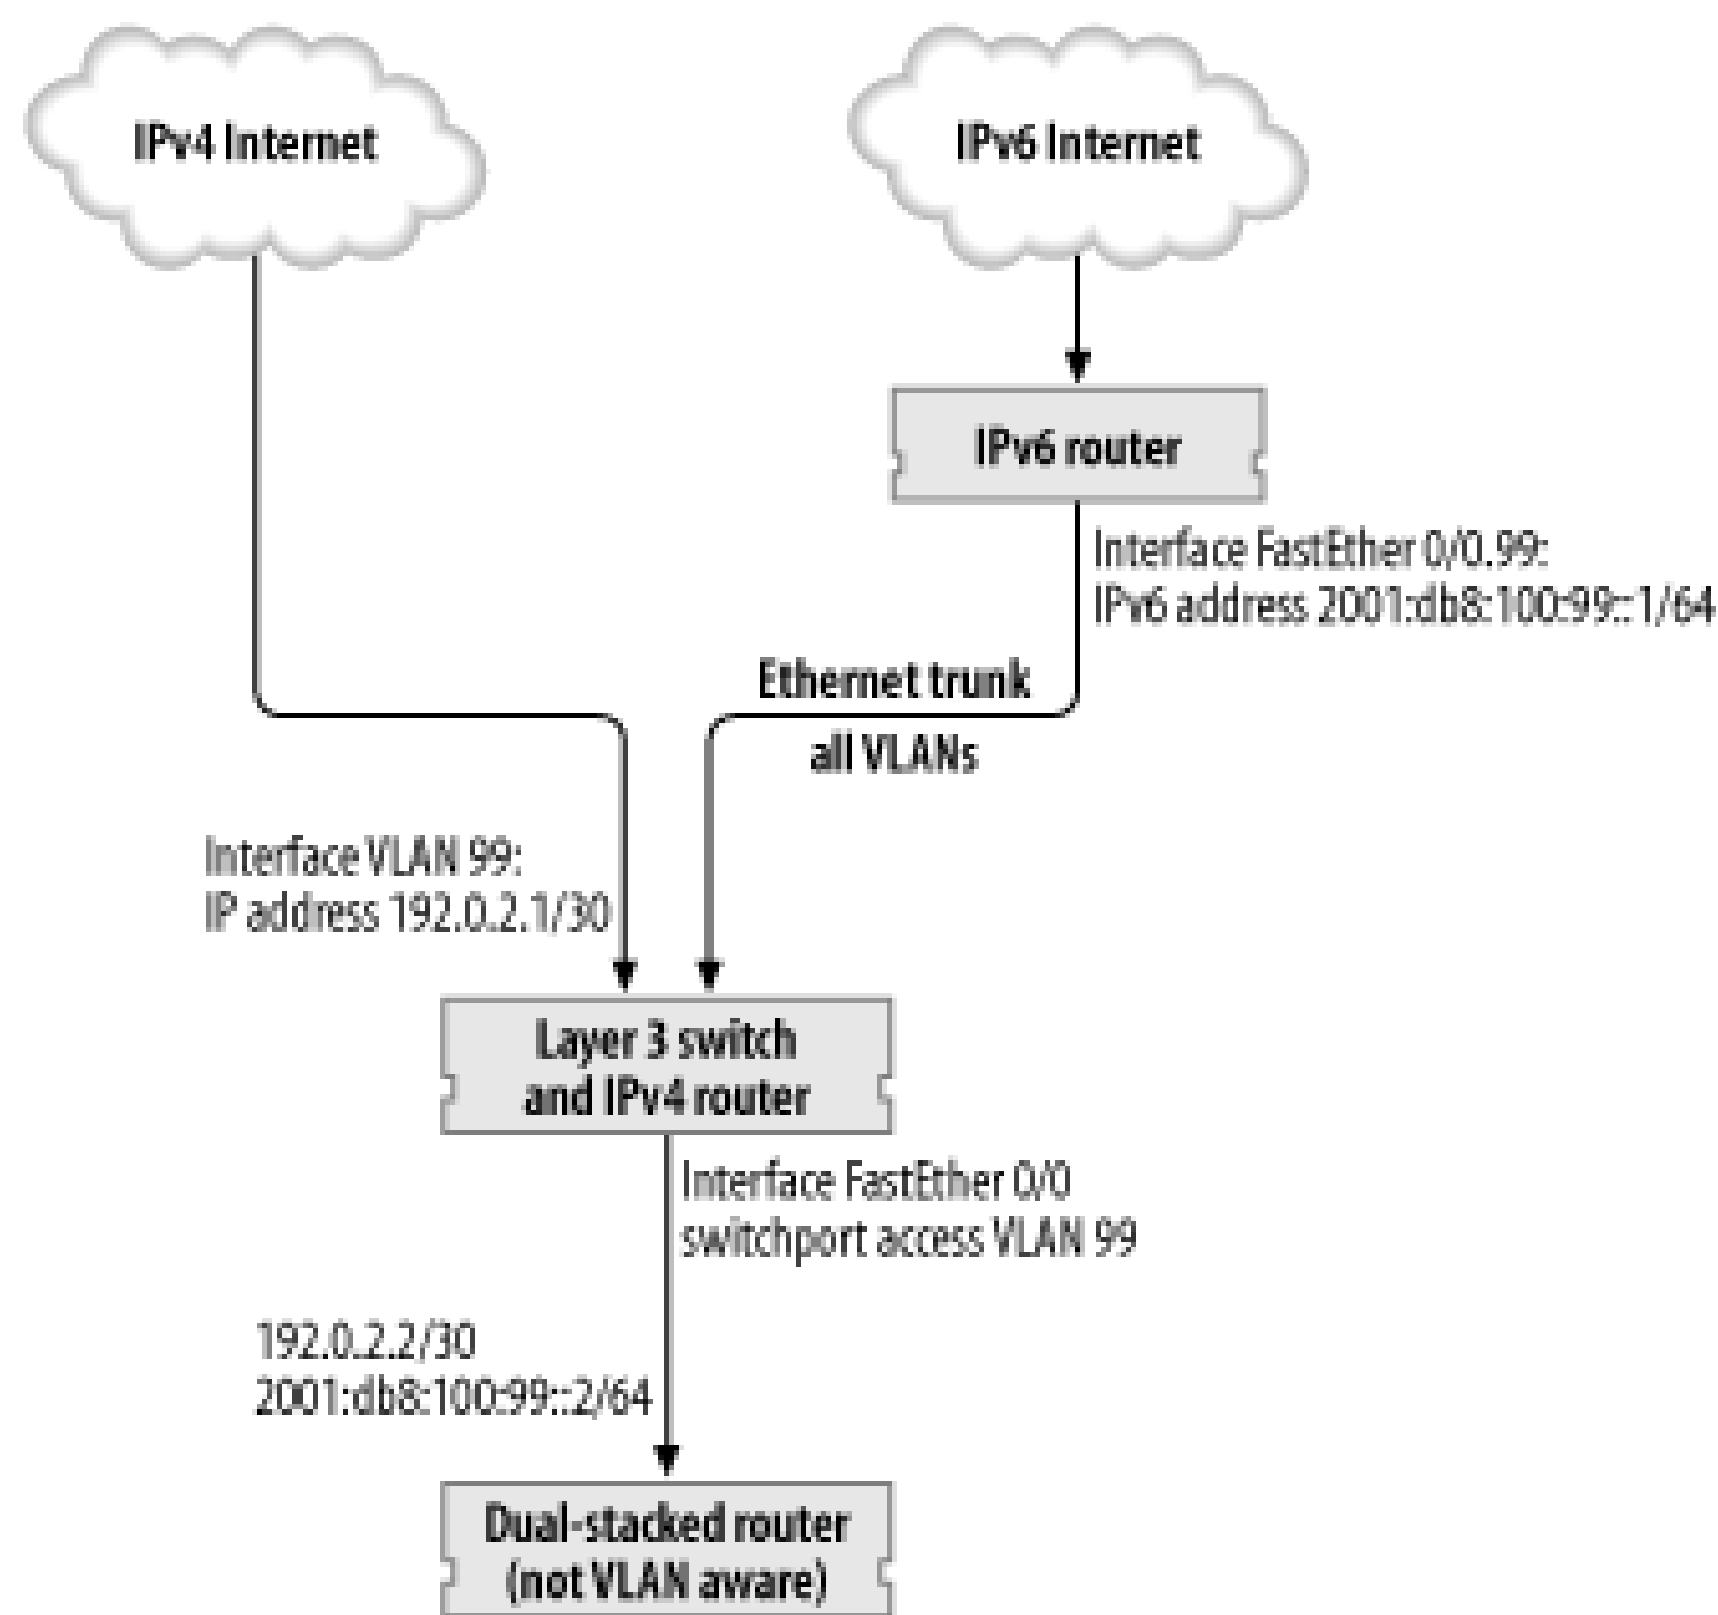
IPv4 Internet

IPv6 Internet

IPv6 router

Interface FastEther 0/0.99:
IPv6 address 2001:db8:100:99::1/64

Ethernet trunk
all VLANs

Interface VLAN 99:
IP address 192.0.2.1/30

Layer 3 switch and IPv4 router

Interface FastEther 0/0
switchport access VLAN 99

192.0.2.2/30
2001:db8:100:99::2/64

Dual-stacked router (not VLAN aware)